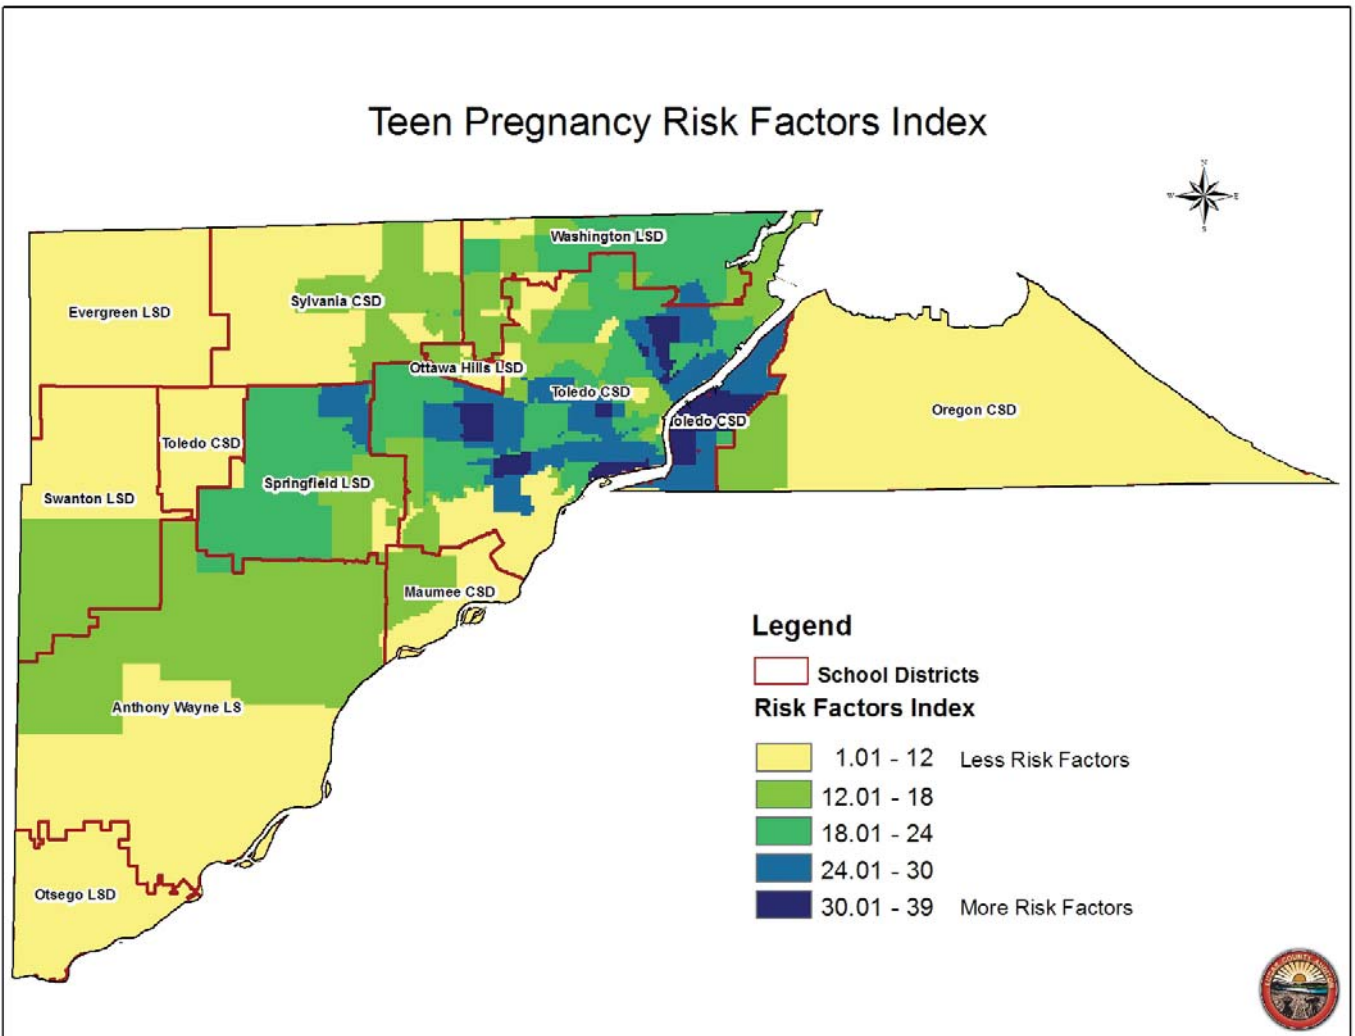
Teen Pregnancy Risk Factors Index

N
W E
S

Washington LSD
Sylvania CSD
Evergreen LSD
Ottawa Hills LSD
Toledo CSD
oledo CSD
Oregon CSD
Toledo CSD
Springfield LSD
Swanton LSD
Maumee CSD
Anthony Wayne LS
Otsego LSD

Legend
School Districts
Risk Factors Index
1.01 - 12 Less Risk Factors
12.01 - 18
18.01 - 24
24.01 - 30
30.01 - 39 More Risk Factors

LUCAS COUNTY AUDITOR